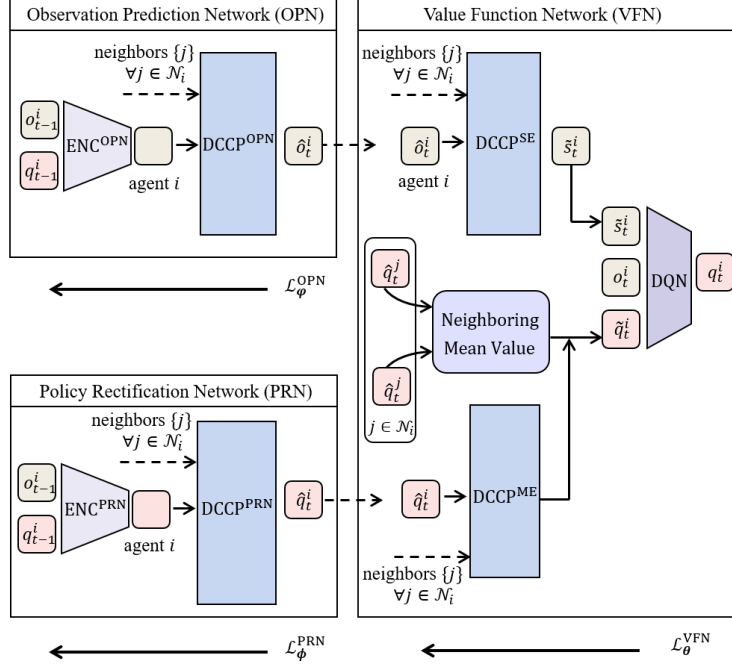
Observation Prediction Network (OPN)

neighbors $\{j\}$ $\forall j \in \mathcal{N}_i$

$o_{t-1}^i$

$q_{t-1}^i$

ENC$^{\text{OPN}}$

agent $i$

DCCP$^{\text{OPN}}$

$\hat{o}_t^i$

$\mathcal{L}_{\boldsymbol{\varphi}}^{\text{OPN}}$

Value Function Network (VFN)

neighbors $\{j\}$ $\forall j \in \mathcal{N}_i$

$\hat{o}_t^i$

agent $i$

DCCP$^{\text{SE}}$

$\tilde{s}_t^i$

$\tilde{s}_t^i$

$o_t^i$

$\tilde{q}_t^i$

DQN

$q_t^i$

$\hat{q}_t^j$

$\hat{q}_t^j$

$j \in \mathcal{N}_i$

Neighboring Mean Value

Policy Rectification Network (PRN)

neighbors $\{j\}$ $\forall j \in \mathcal{N}_i$

$o_{t-1}^i$

$q_{t-1}^i$

ENC$^{\text{PRN}}$

agent $i$

DCCP$^{\text{PRN}}$

$\hat{q}_t^i$

$\hat{q}_t^i$

DCCP$^{\text{ME}}$

neighbors $\{j\}$ $\forall j \in \mathcal{N}_i$

$\mathcal{L}_{\boldsymbol{\phi}}^{\text{PRN}}$

$\mathcal{L}_{\boldsymbol{\theta}}^{\text{VFN}}$